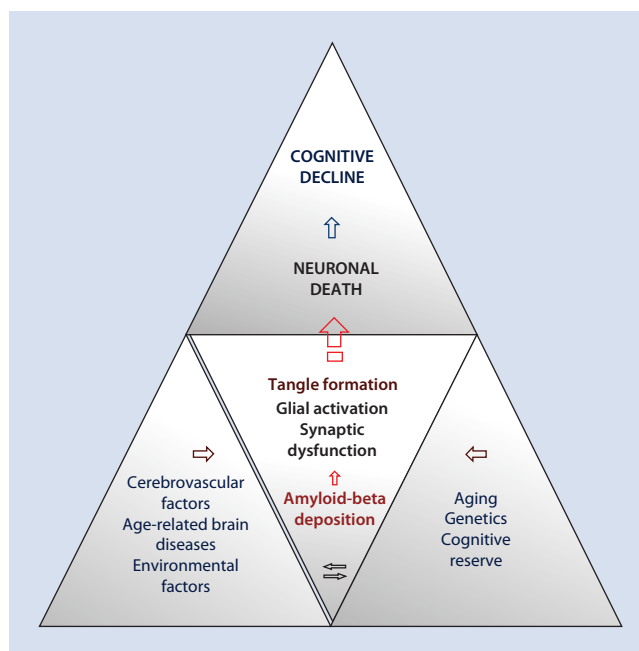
COGNITIVE DECLINE

NEURONAL DEATH

Tangle formation
Glial activation
Synaptic dysfunction

Amyloid-beta deposition

Cerebrovascular factors
Age-related brain diseases
Environmental factors

Aging
Genetics
Cognitive reserve